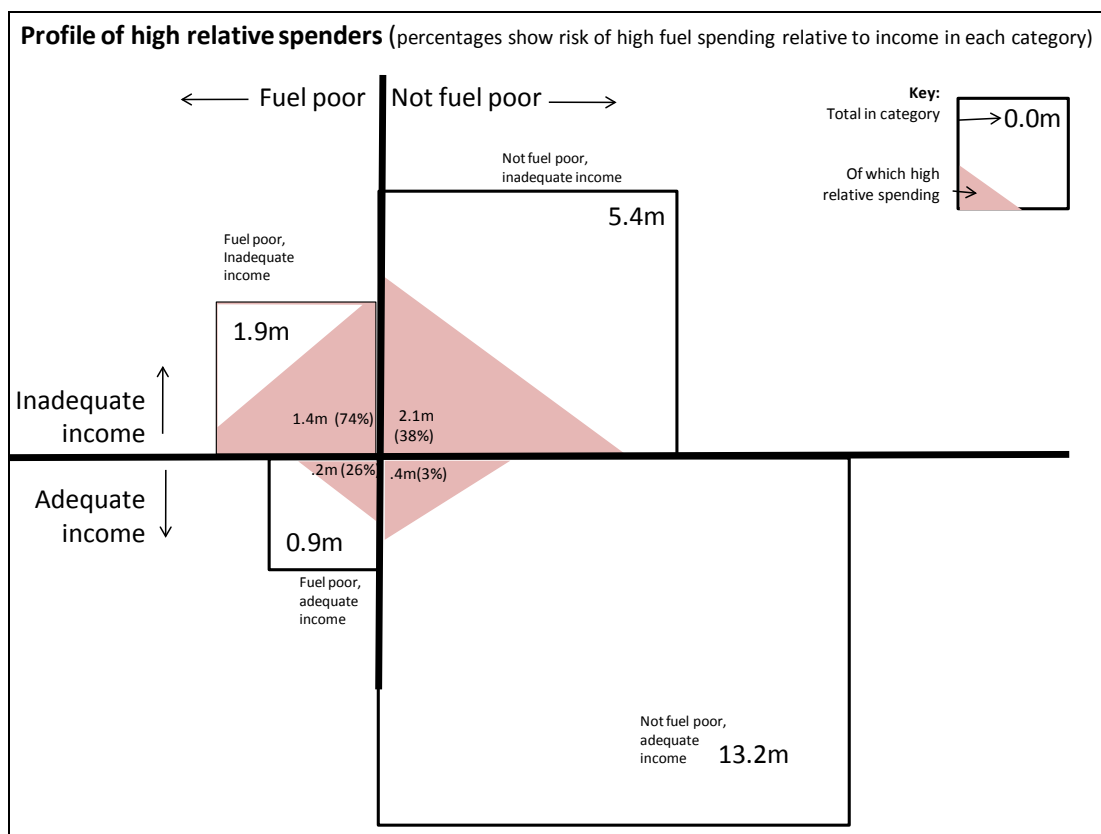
**Profile of high relative spenders** (percentages show risk of high fuel spending relative to income in each category)

Fuel poor

Not fuel poor

**Key:**
Total in category
0.0m
Of which high relative spending

Not fuel poor, inadequate income
5.4m

Fuel poor, Inadequate income
1.9m

Inadequate income

1.4m (74%)

2.1m (38%)

Adequate income

.2m (26%

.4m(3%)

0.9m

Fuel poor, adequate income

Not fuel poor, adequate income
13.2m